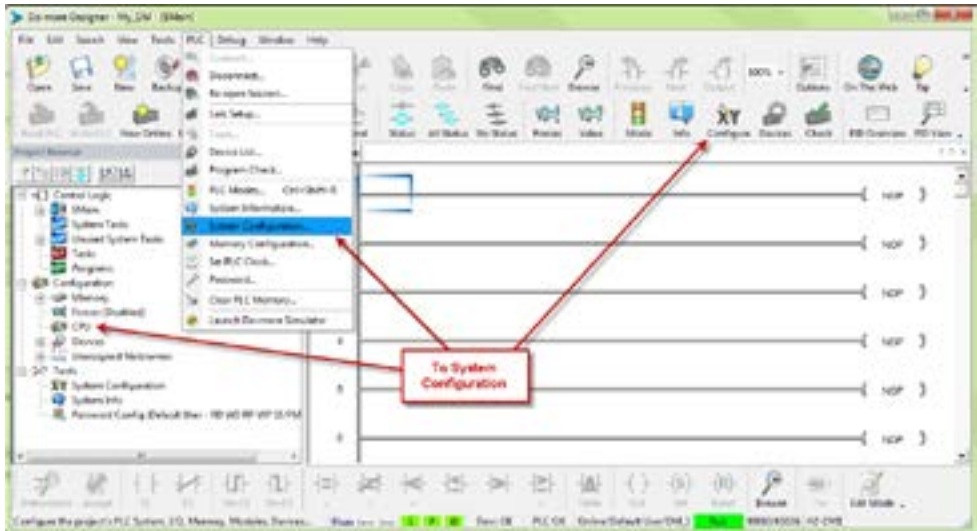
Do-more Designer - My_SW - $Main

File Edit Search View Tools PLC Debug Window Help

Open Save New Backup

Connect...
Disconnect...
Re-open Session...
Link Setup...
Tools...
Device List...
Program Check...
PLC Modes... Ctrl+Shift+R
System Information...
System Configuration...
Memory Configuration...
Set PLC Clock...
Password...
Clear PLC Memory...
Launch Do-more Simulator

Find Browse 100% Options On The Web Tip

Status All Status No Status Rename Video Mode Info Configure Devices Check RB Overview PID View

Project Browser

Control Logic
$Main
System Tasks
Unused System Tasks
Tasks
Programs
Configuration
Memory
Forces (Disabled)
CPU
Devices
Unassigned Nicknames
Tools
System Configuration
System Info
Password Config (Default User - RB WD RF WP SS PM)

NOP
NOP
NOP
NOP
NOP
NOP

To System Configuration

Edit Mode

Configure the project's PLC System, I/O, Memory, Modules, Devices...